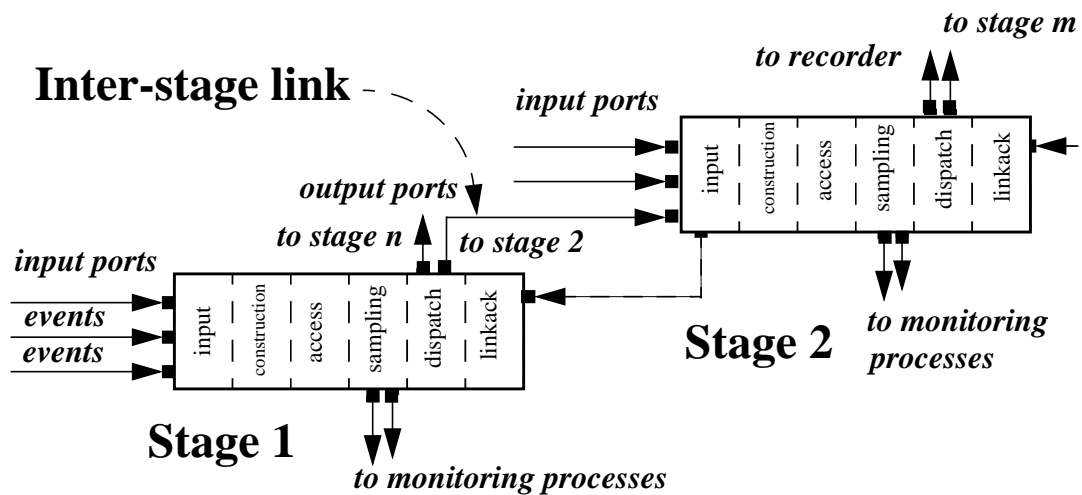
to stage m
to recorder
Inter-stage link
input ports
input
construction
access
sampling
dispatch
linkack
output ports
to stage n
to stage 2
input ports
events
events
input
construction
access
sampling
dispatch
linkack
Stage 2
to monitoring processes
Stage 1
to monitoring processes